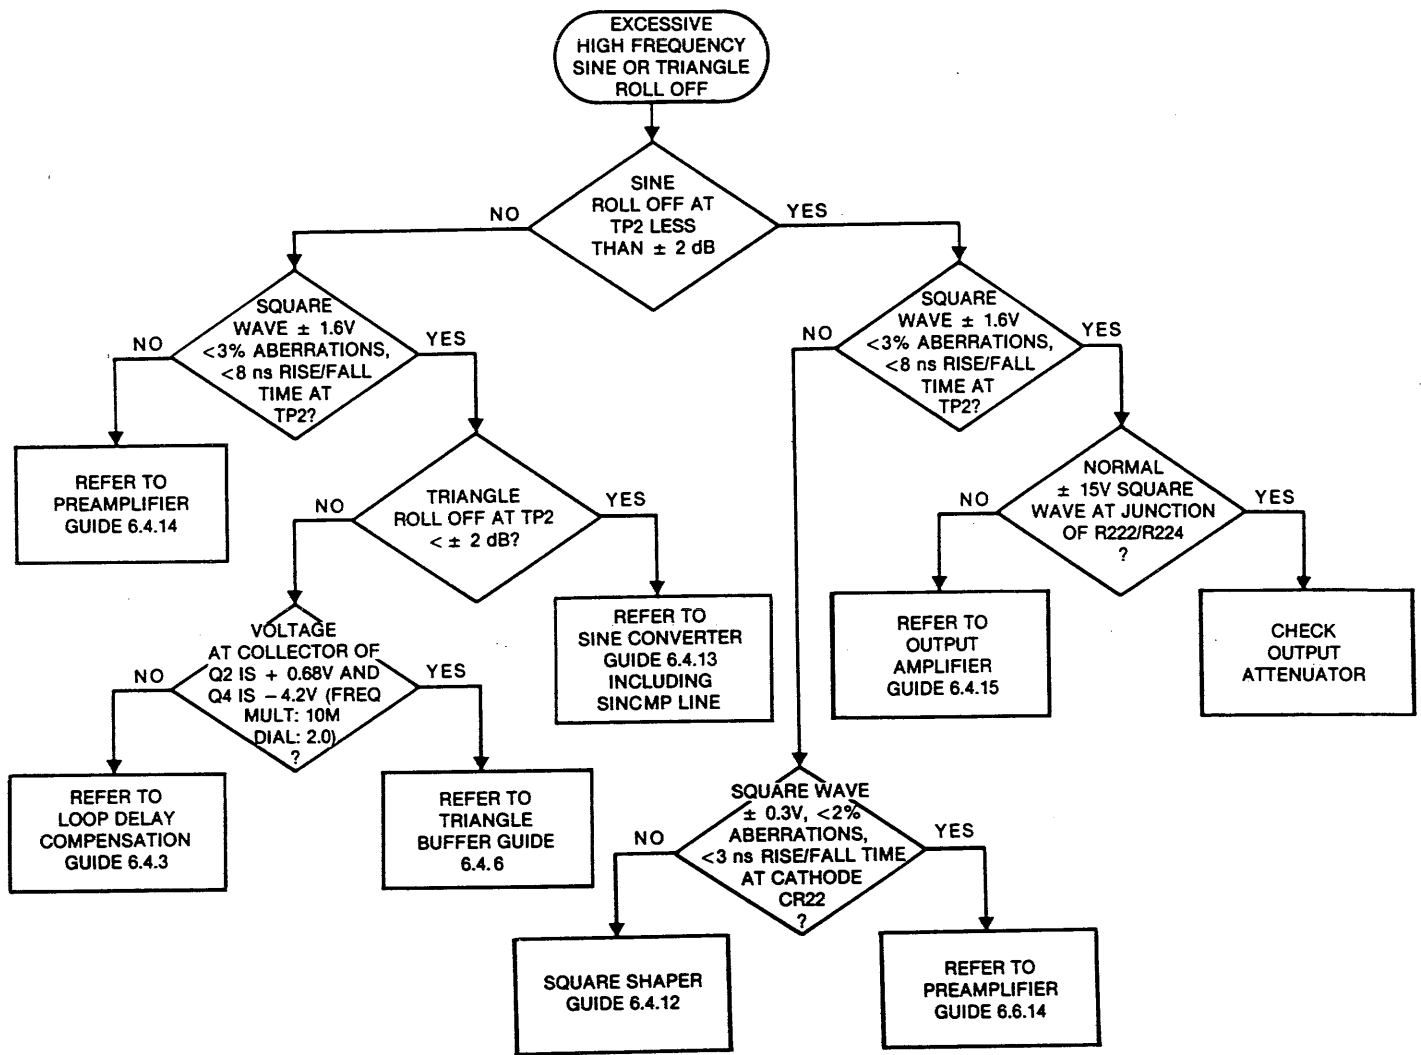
EXCESSIVE HIGH FREQUENCY SINE OR TRIANGLE ROLL OFF

SINE ROLL OFF AT TP2 LESS THAN ± 2 dB

NO

YES

SQUARE WAVE ± 1.6V <3% ABERRATIONS, <8 ns RISE/FALL TIME AT TP2?

NO

YES

REFER TO PREAMPLIFIER GUIDE 6.4.14

TRIANGLE ROLL OFF AT TP2 < ± 2 dB?

NO

YES

VOLTAGE AT COLLECTOR OF Q2 IS + 0.68V AND Q4 IS − 4.2V (FREQ MULT: 10M DIAL: 2.0) ?

NO

YES

REFER TO LOOP DELAY COMPENSATION GUIDE 6.4.3

REFER TO TRIANGLE BUFFER GUIDE 6.4.6

REFER TO SINE CONVERTER GUIDE 6.4.13 INCLUDING SINCMP LINE

SQUARE WAVE ± 1.6V <3% ABERRATIONS, <8 ns RISE/FALL TIME AT TP2?

NO

YES

NORMAL ± 15V SQUARE WAVE AT JUNCTION OF R222/R224 ?

NO

YES

REFER TO OUTPUT AMPLIFIER GUIDE 6.4.15

CHECK OUTPUT ATTENUATOR

SQUARE WAVE ± 0.3V, <2% ABERRATIONS, <3 ns RISE/FALL TIME AT CATHODE CR22 ?

NO

YES

SQUARE SHAPER GUIDE 6.4.12

REFER TO PREAMPLIFIER GUIDE 6.6.14